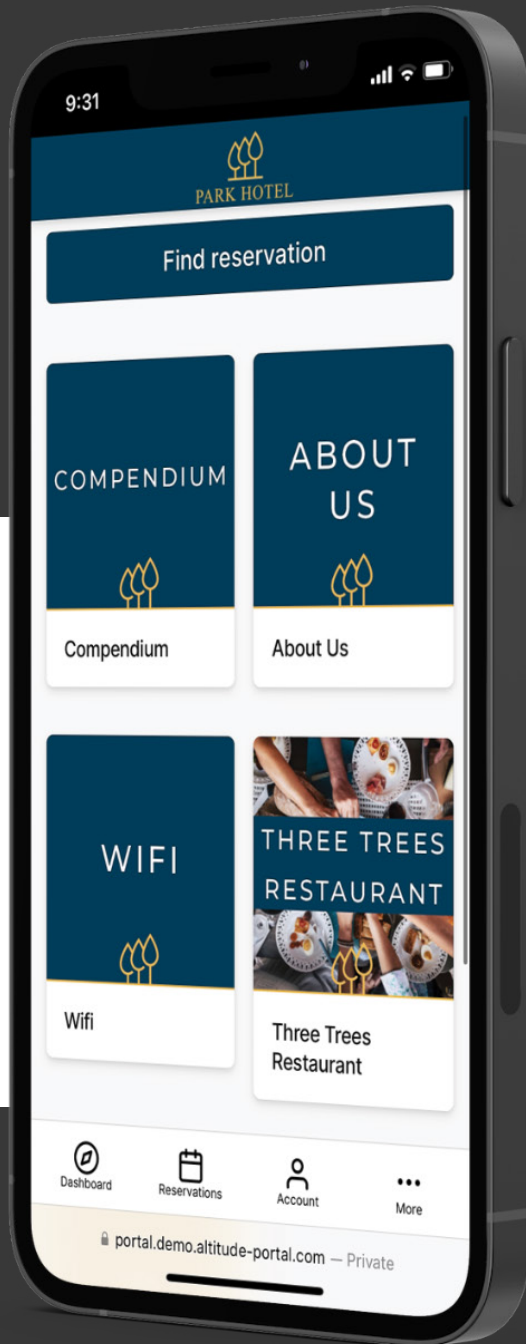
9:31

PARK HOTEL

Find reservation

COMPENDIUM

Compendium

ABOUT US

About Us

WIFI

Wifi

THREE TREES RESTAURANT

Three Trees Restaurant

Dashboard

Reservations

Account

More

portal.demo.altitude-portal.com — Private